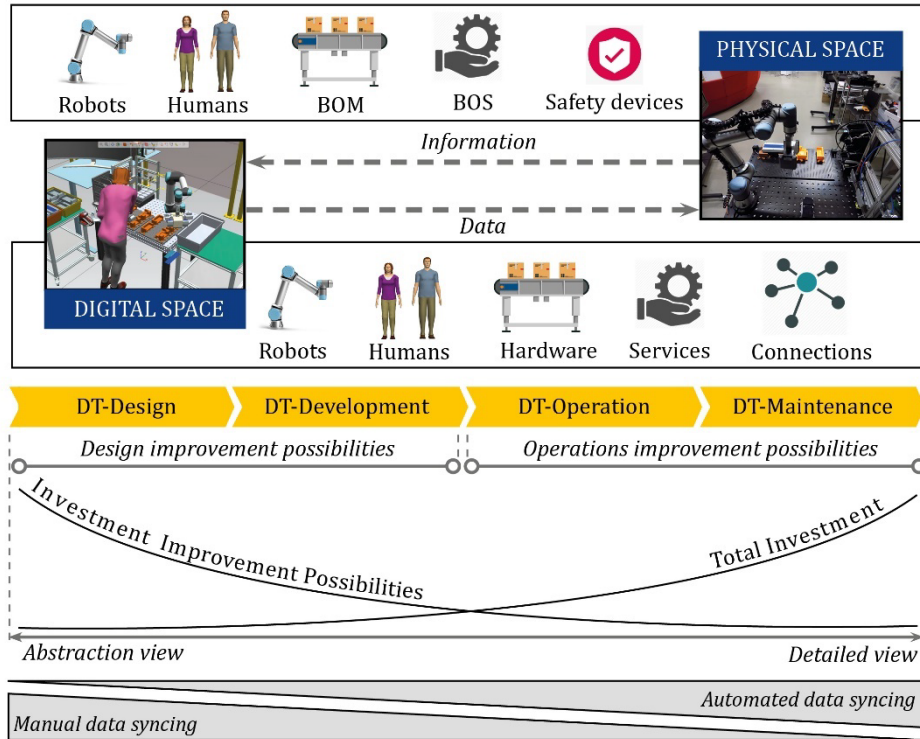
Robots
Humans
BOM
BOS
Safety devices
PHYSICAL SPACE
Information
Data
DIGITAL SPACE
Robots
Humans
Hardware
Services
Connections
DT-Design
DT-Development
DT-Operation
DT-Maintenance
Design improvement possibilities
Operations improvement possibilities
Investment Improvement Possibilities
Total Investment
Abstraction view
Detailed view
Automated data syncing
Manual data syncing